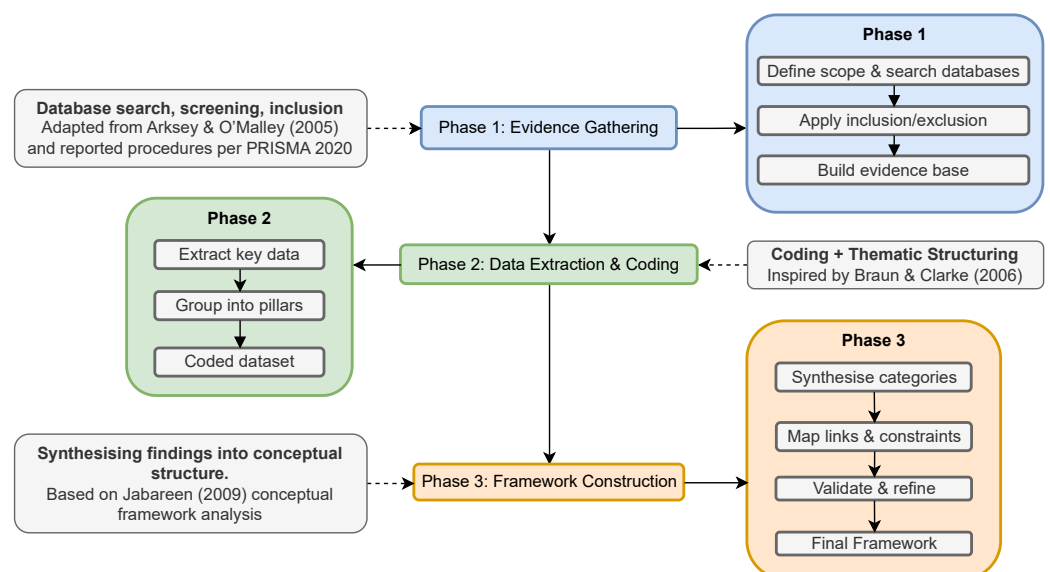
Phase 1

Define scope & search databases

Apply inclusion/exclusion

Build evidence base

**Database search, screening, inclusion**
Adapted from Arksey & O'Malley (2005) and reported procedures per PRISMA 2020

Phase 1: Evidence Gathering

Phase 2

Extract key data

Group into pillars

Coded dataset

Phase 2: Data Extraction & Coding

**Coding + Thematic Structuring**
Inspired by Braun & Clarke (2006)

Phase 3

Synthesise categories

Map links & constraints

Validate & refine

Final Framework

**Synthesising findings into conceptual structure.**
Based on Jabareen (2009) conceptual framework analysis

Phase 3: Framework Construction